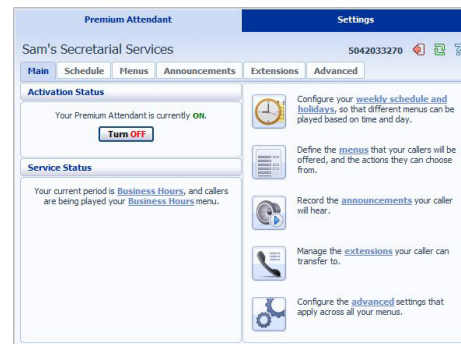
Premium Attendant

Settings

Sam's Secretarial Services

5042033270

Main

Schedule

Menus

Announcements

Extensions

Advanced

Activation Status

Your Premium Attendant is currently ON.

Turn OFF

Service Status

Your current period is Business Hours, and callers are being played your Business Hours menu.

Configure your weekly schedule and holidays, so that different menus can be played based on time and day.

Define the menus that your callers will be offered, and the actions they can choose from.

Record the announcements your caller will hear.

Manage the extensions your caller can transfer to.

Configure the advanced settings that apply across all your menus.